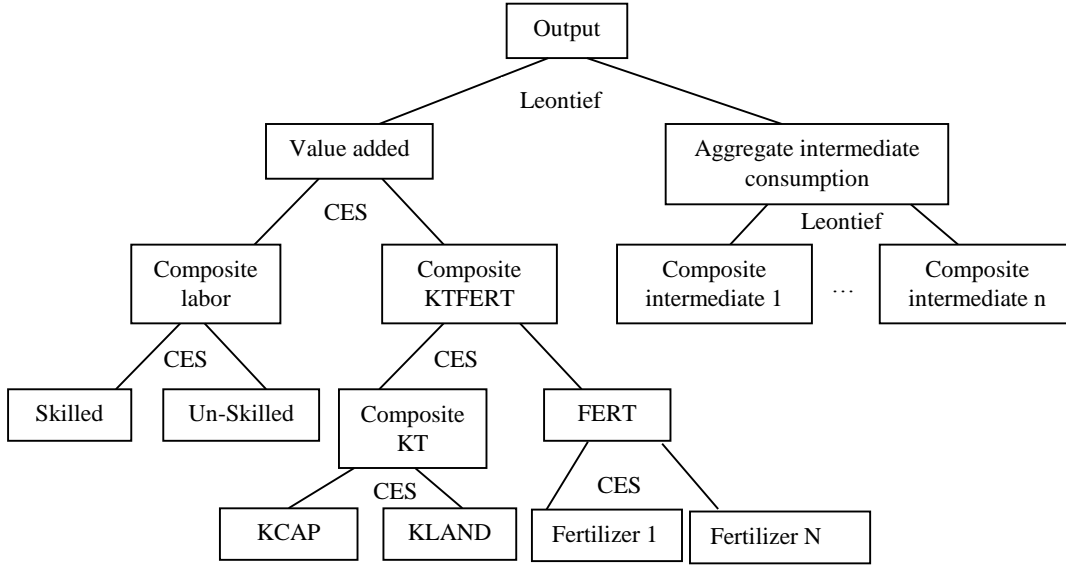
Output

Leontief

Value added

Aggregate intermediate consumption

CES

Leontief

Composite labor

Composite KTFERT

Composite intermediate 1

…

Composite intermediate n

CES

CES

Skilled

Un-Skilled

Composite KT

FERT

CES

CES

KCAP

KLAND

Fertilizer 1

Fertilizer N